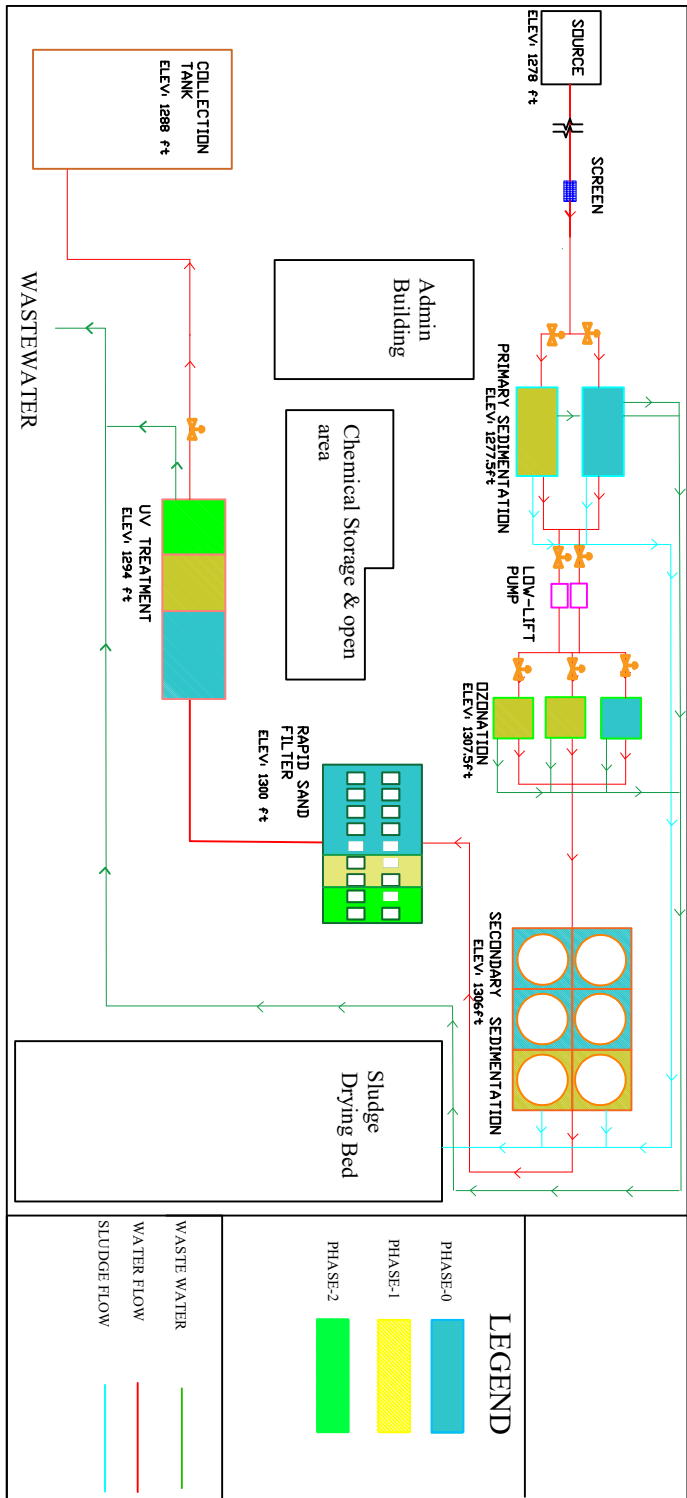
SOURCE
ELEV: 1278 ft

SCREEN

PRIMARY SEDIMENTATION
ELEV: 1277.5ft

LOW-LIFT PUMP

OZONATION
ELEV: 1307.5ft

SECONDARY SEDIMENTATION
ELEV: 1306ft

RAPID SAND FILTER
ELEV: 1300 ft

UV TREATMENT
ELEV: 1294 ft

COLLECTION TANK
ELEV: 1288 ft

Admin Building

Chemical Storage & open area

Sludge Drying Bed

WASTEWATER

LEGEND

PHASE-0

PHASE-1

PHASE-2

WASTE WATER

WATER FLOW

SLUDGE FLOW